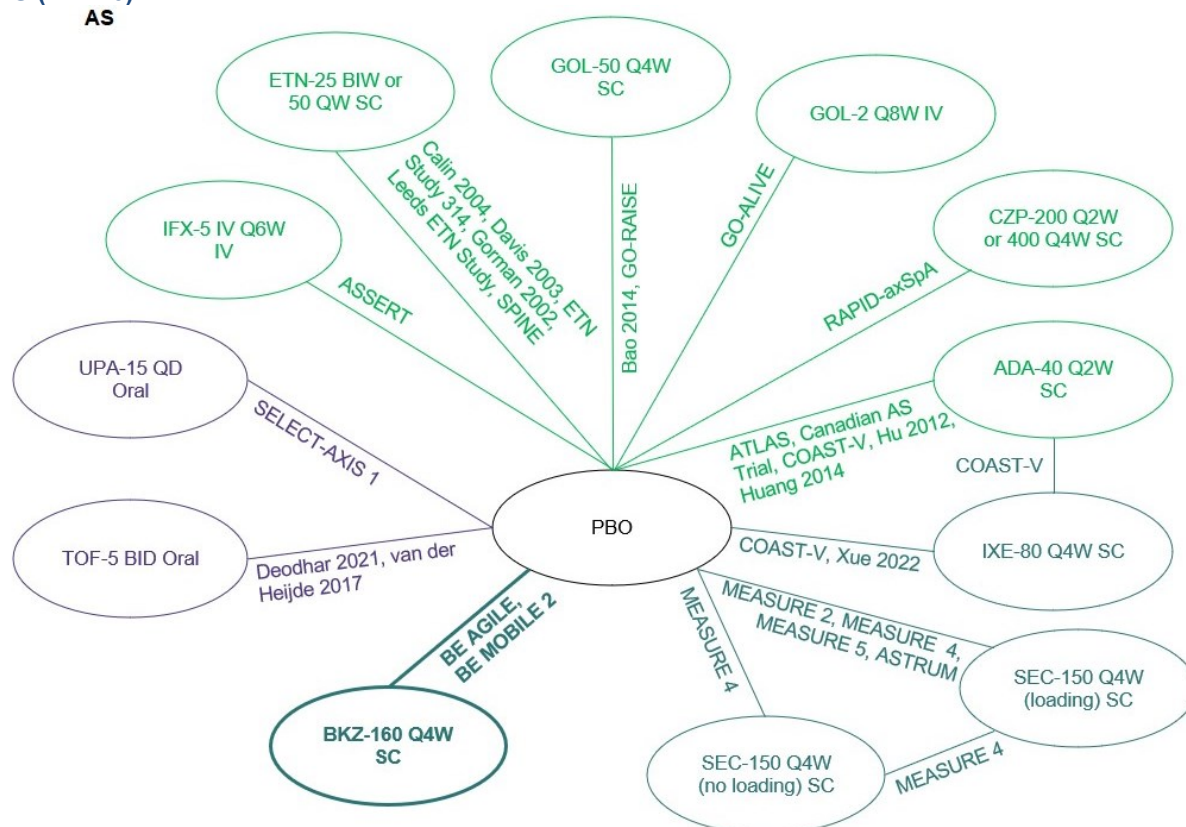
AS

ETN-25 BIW or 50 QW SC

GOL-50 Q4W SC

GOL-2 Q8W IV

IFX-5 IV Q6W IV

CZP-200 Q2W or 400 Q4W SC

Calin 2004, Davis 2003, ETN Study 314, Gorman 2002, Leeds ETN Study, SPINE

Bao 2014, GO-RAISE

GO-ALIVE

ASSERT

RAPID-axSpA

UPA-15 QD Oral

ADA-40 Q2W SC

SELECT-AXIS 1

ATLAS, Canadian AS Trial, COAST-V, Hu 2012, Huang 2014

COAST-V

PBO

TOF-5 BID Oral

Deodhar 2021, van der Heijde 2017

COAST-V, Xue 2022

IXE-80 Q4W SC

BE AGILE, BE MOBILE 2

MEASURE 4

MEASURE 2, MEASURE 4, MEASURE 5, ASTRUM

SEC-150 Q4W (loading) SC

BKZ-160 Q4W SC

SEC-150 Q4W (no loading) SC

MEASURE 4